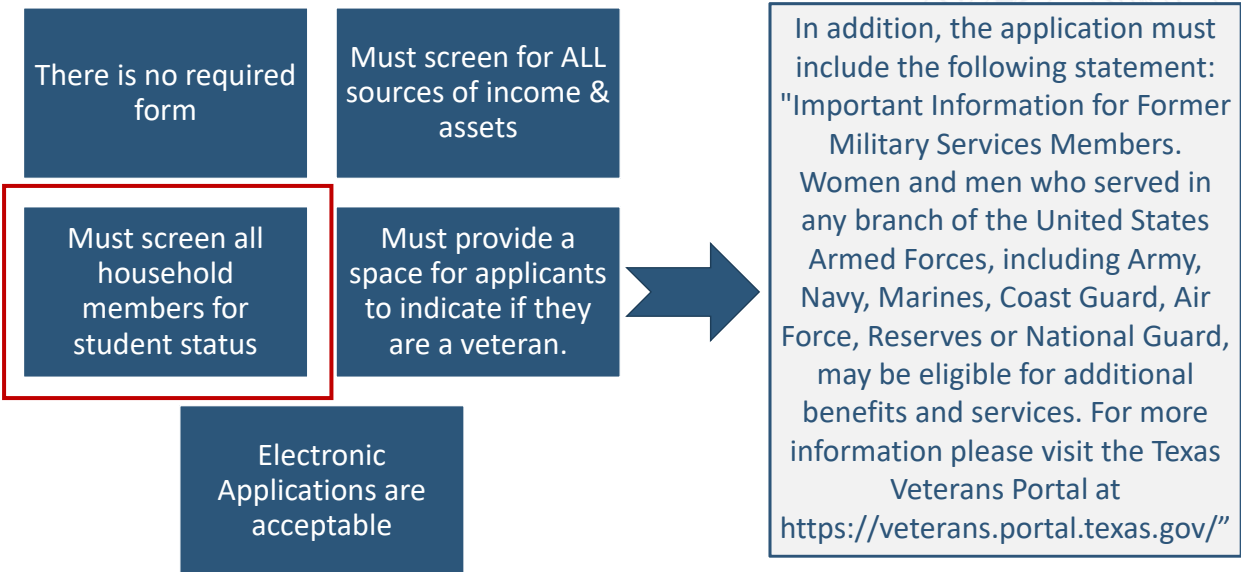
There is no required form

Must screen for ALL sources of income & assets

Must screen all household members for student status

Must provide a space for applicants to indicate if they are a veteran.

Electronic Applications are acceptable

In addition, the application must include the following statement: "Important Information for Former Military Services Members. Women and men who served in any branch of the United States Armed Forces, including Army, Navy, Marines, Coast Guard, Air Force, Reserves or National Guard, may be eligible for additional benefits and services. For more information please visit the Texas Veterans Portal at https://veterans.portal.texas.gov/”